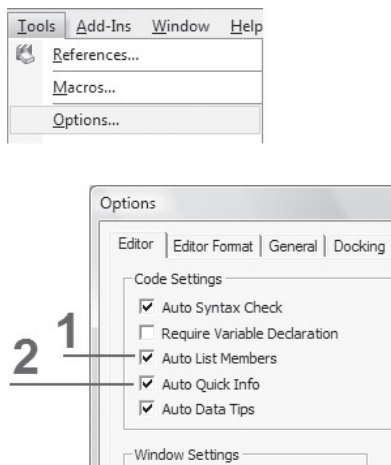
Tools Add-Ins Window Help
References...
Macros...
Options...

Options
Editor | Editor Format | General | Docking
Code Settings
☑ Auto Syntax Check
☐ Require Variable Declaration
1
2
☑ Auto List Members
☑ Auto Quick Info
☑ Auto Data Tips
Window Settings